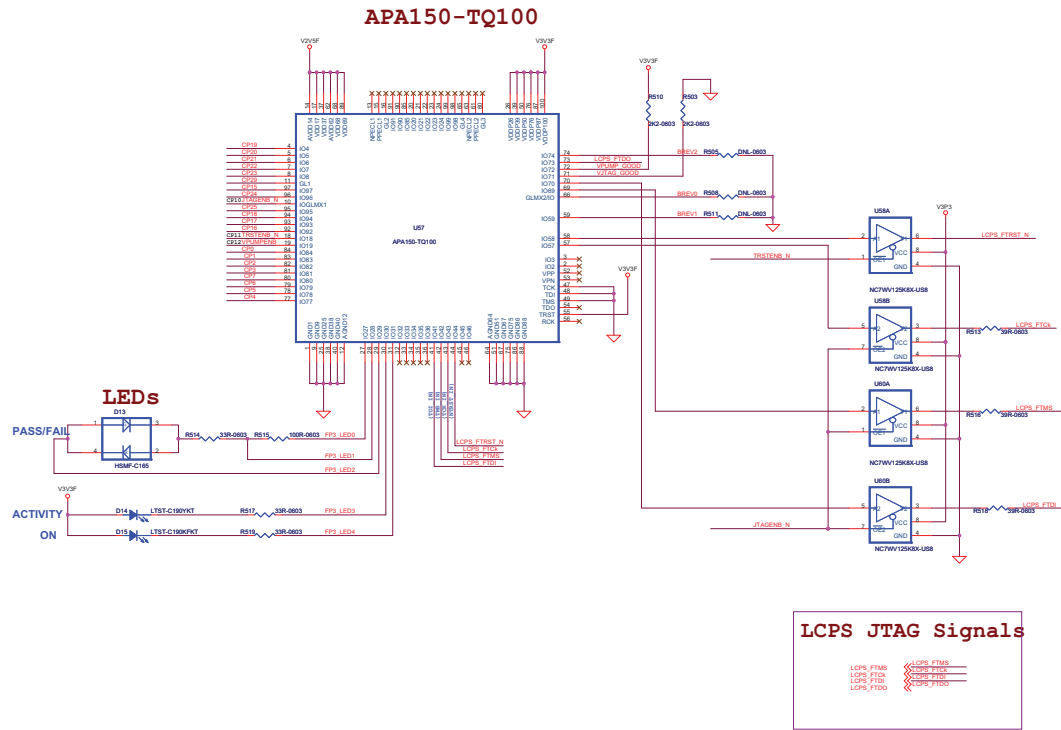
APA150-TQ100

V2V5F
V3V3F
V3V3F

R510
2K2-0603
R503
2K2-0603

U57
APA150-TQ100

CP19
CP20
CP21
CP22
CP23
CP29
CP15
CP24
CP10 JTAGENB_N
CP25
CP18
CP17
CP16
CP11 TRSTENB_N
CP12 VPUMPENB
CP9
CP1
CP2
CP3
CP7
CP8
CP5
CP4

IO4
IO5
IO6
IO7
IO8
GL1
IO97
IO98
IOGLMX1
IO95
IO94
IO93
IO92
IO18
IO19
IO84
IO83
IO82
IO81
IO80
IO79
IO78
IO77

IO74
IO73
IO72
IO71
IO70
IO69
GLMX2/IO
IO59
IO58
IO57
IO3
IO2
VPP
VPN
TCK
TDI
TMS
TDO
TRST
RCK

LCPS_FTDO
VPUMP_GOOD
VJTAG_GOOD
BREV2
R505
DNL-0603
BREV0
R508
DNL-0603
BREV1
R511
DNL-0603

V3V3F

LEDs
D13
HSMF-C165
PASS/FAIL
R514
33R-0603
R515
100R-0603
FP3_LED0
FP3_LED1
FP3_LED2

V3V3F
ACTIVITY
D14
LTST-C190YKT
R517
33R-0603
FP3_LED3
ON
D15
LTST-C190KFKT
R519
33R-0603
FP3_LED4

LCPS_FTRST_N
LCPS_FTCk
LCPS_FTMS
LCPS_FTDI

U58A
V3P3
LCPS_FTRST_N
TRSTENB_N
NC7WV125K8X-US8
U58B
R513
39R-0603
LCPS_FTCk
NC7WV125K8X-US8
U60A
R516
39R-0603
LCPS_FTMS
NC7WV125K8X-US8
U60B
R518
39R-0603
LCPS_FTDI
JTAGENB_N
NC7WV125K8X-US8
VCC
GND
OE

LCPS JTAG Signals
LCPS_FTMS
LCPS_FTCk
LCPS_FTDI
LCPS_FTDO
LCPS_FTMS
LCPS_FTCk
LCPS_FTDI
LCPS_FTDO